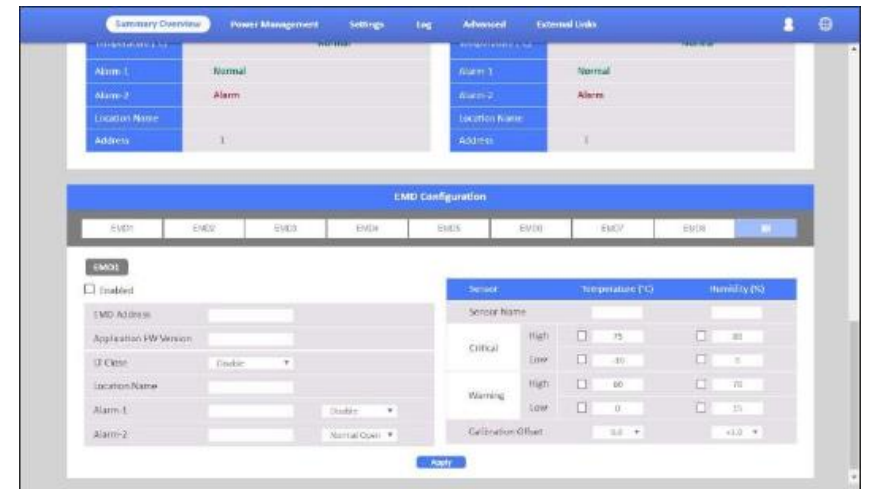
Summary Overview | Power Management | Settings | Log | Advanced | External Links

| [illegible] | Normal |
|---|---|
| Alarm-1 | Normal |
| Alarm-2 | Alarm |
| Location Name | |
| Address | 1 |

| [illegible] | Normal |
|---|---|
| Alarm-1 | Normal |
| Alarm-2 | Alarm |
| Location Name | |
| Address | 1 |

EMD Configuration

EMD1 | EMD2 | EMD3 | EMD4 | EMD5 | EMD6 | EMD7 | EMD8 | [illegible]

EMD1

Enabled

| EMD Address | |
|---|---|
| Application FW Version | |
| IP Close | Disable |
| Location Name | |
| Alarm-1 | Disable |
| Alarm-2 | Normal Open |

| Sensor | | Temperature (°C) | Humidity (%) |
|---|---|---|---|
| Sensor Name | | | |
| Critical | High | 75 | 80 |
| | Low | -10 | 5 |
| Warning | High | 60 | 70 |
| | Low | 0 | 15 |
| Calibration Offset | | 0.0 | +1.0 |

Apply